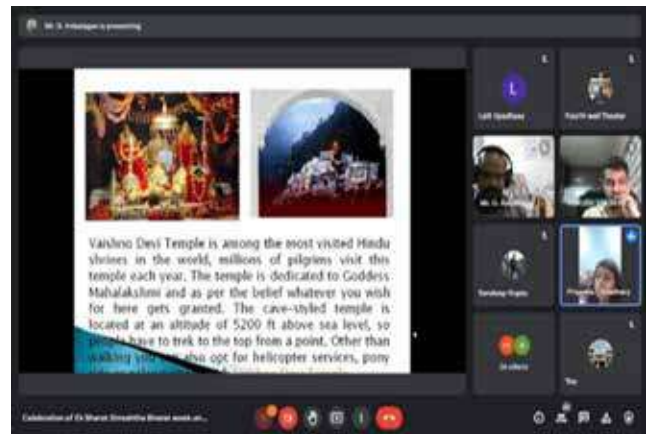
Mr. S. Irfanigan is presenting

Vaishno Devi Temple is among the most visited Hindu shrines in the world, millions of pilgrims visit this temple each year. The temple is dedicated to Goddess Mahalakshmi and as per the belief whatever you wish for here gets granted. The cave-styled temple is located at an altitude of 5200 ft above sea level, so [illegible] have to trek to the top from a point. Other than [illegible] also opt for helicopter services, pony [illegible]

Lalit Upadhyay

Youth and Theater

Sandeep Gupta

Priyanka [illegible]

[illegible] others

You

Celebration of Ek Bharat Shreshtha Bharat week an...